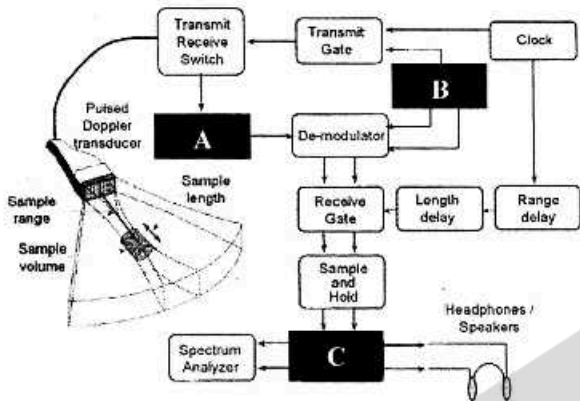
Transmit Receive Switch

Transmit Gate

Clock

B

Pulsed Doppler transducer

A

De-modulator

Sample length

Sample range

Sample volume

Receive Gate

Length delay

Range delay

Sample and Hold

Headphones / Speakers

Spectrum Analyzer

C